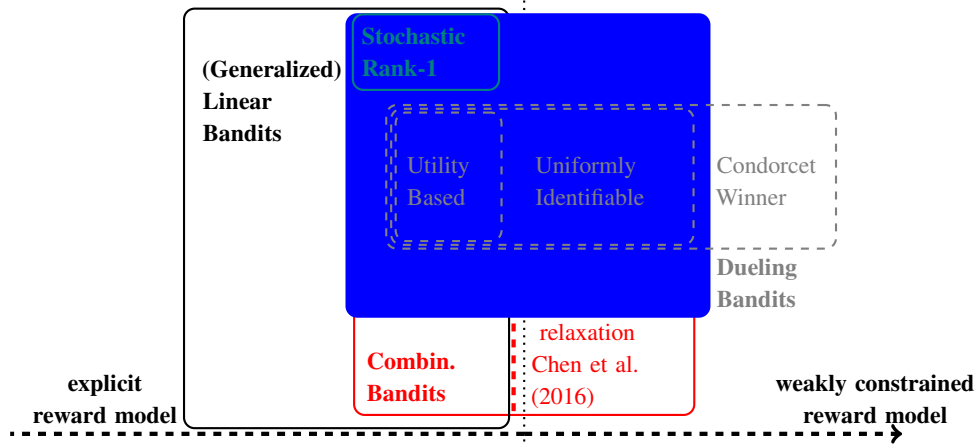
Stochastic Rank-1

(Generalized) Linear Bandits

Utility Based

Uniformly Identifiable

Condorcet Winner

Dueling Bandits

relaxation Chen et al. (2016)

Combin. Bandits

explicit reward model

weakly constrained reward model